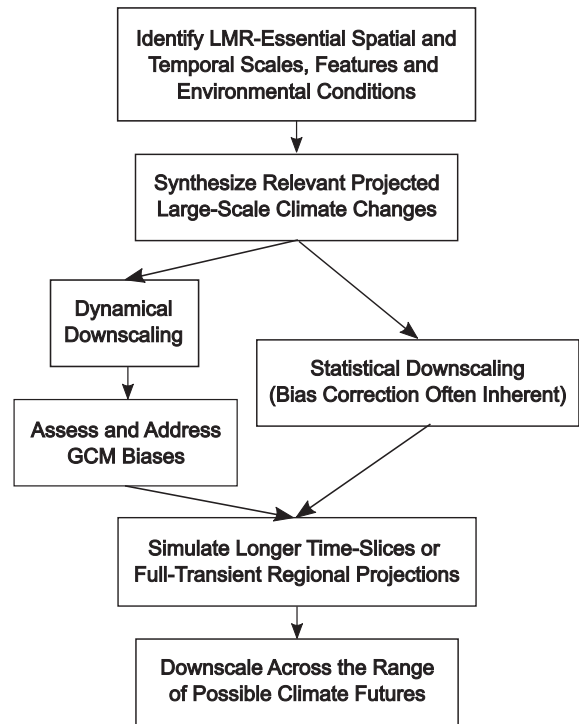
Identify LMR-Essential Spatial and Temporal Scales, Features and Environmental Conditions

Synthesize Relevant Projected Large-Scale Climate Changes

Dynamical Downscaling

Assess and Address GCM Biases

Statistical Downscaling (Bias Correction Often Inherent)

Simulate Longer Time-Slices or Full-Transient Regional Projections

Downscale Across the Range of Possible Climate Futures